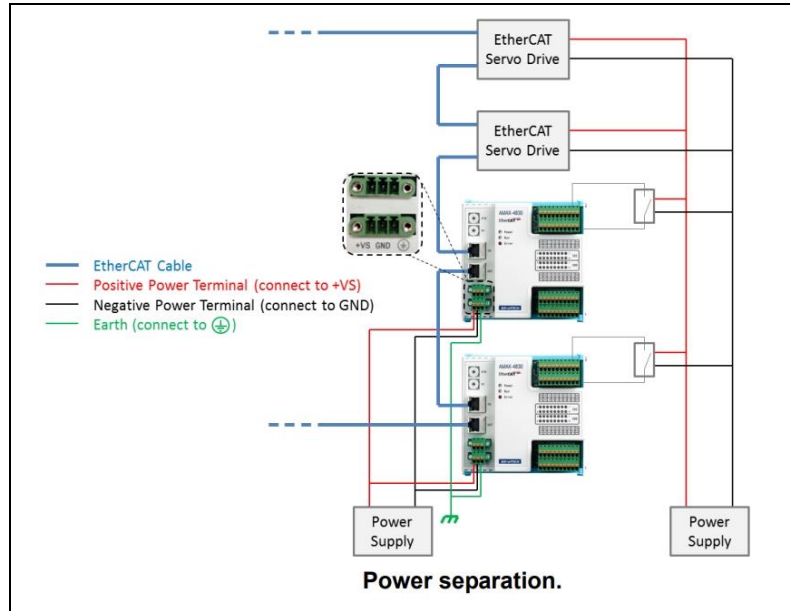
EtherCAT Servo Drive

EtherCAT Servo Drive

+VS GND ⏚

EtherCAT Cable
Positive Power Terminal (connect to +VS)
Negative Power Terminal (connect to GND)
Earth (connect to ⏚)

AMAX-4830
EtherCAT

AMAX-4830
EtherCAT

Power Supply

Power Supply

Power separation.